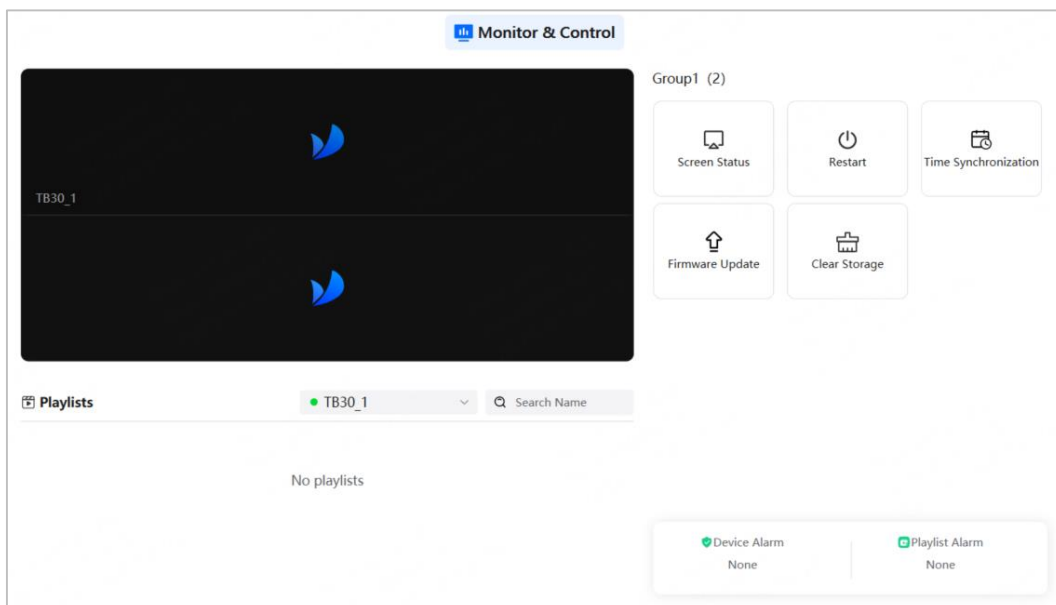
Monitor & Control

TB30_1

Group1 (2)

Screen Status

Restart

Time Synchronization

Firmware Update

Clear Storage

Playlists

TB30_1

Search Name

No playlists

Device Alarm
None

Playlist Alarm
None